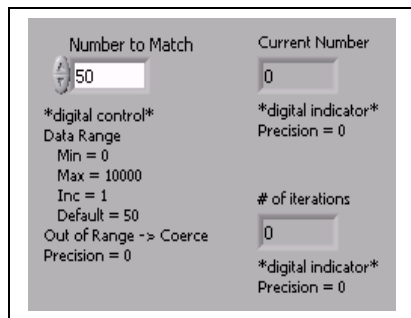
Number to Match

50

*digital control*
Data Range
Min = 0
Max = 10000
Inc = 1
Default = 50
Out of Range -> Coerce
Precision = 0

Current Number

0

*digital indicator*
Precision = 0

# of iterations

0

*digital indicator*
Precision = 0